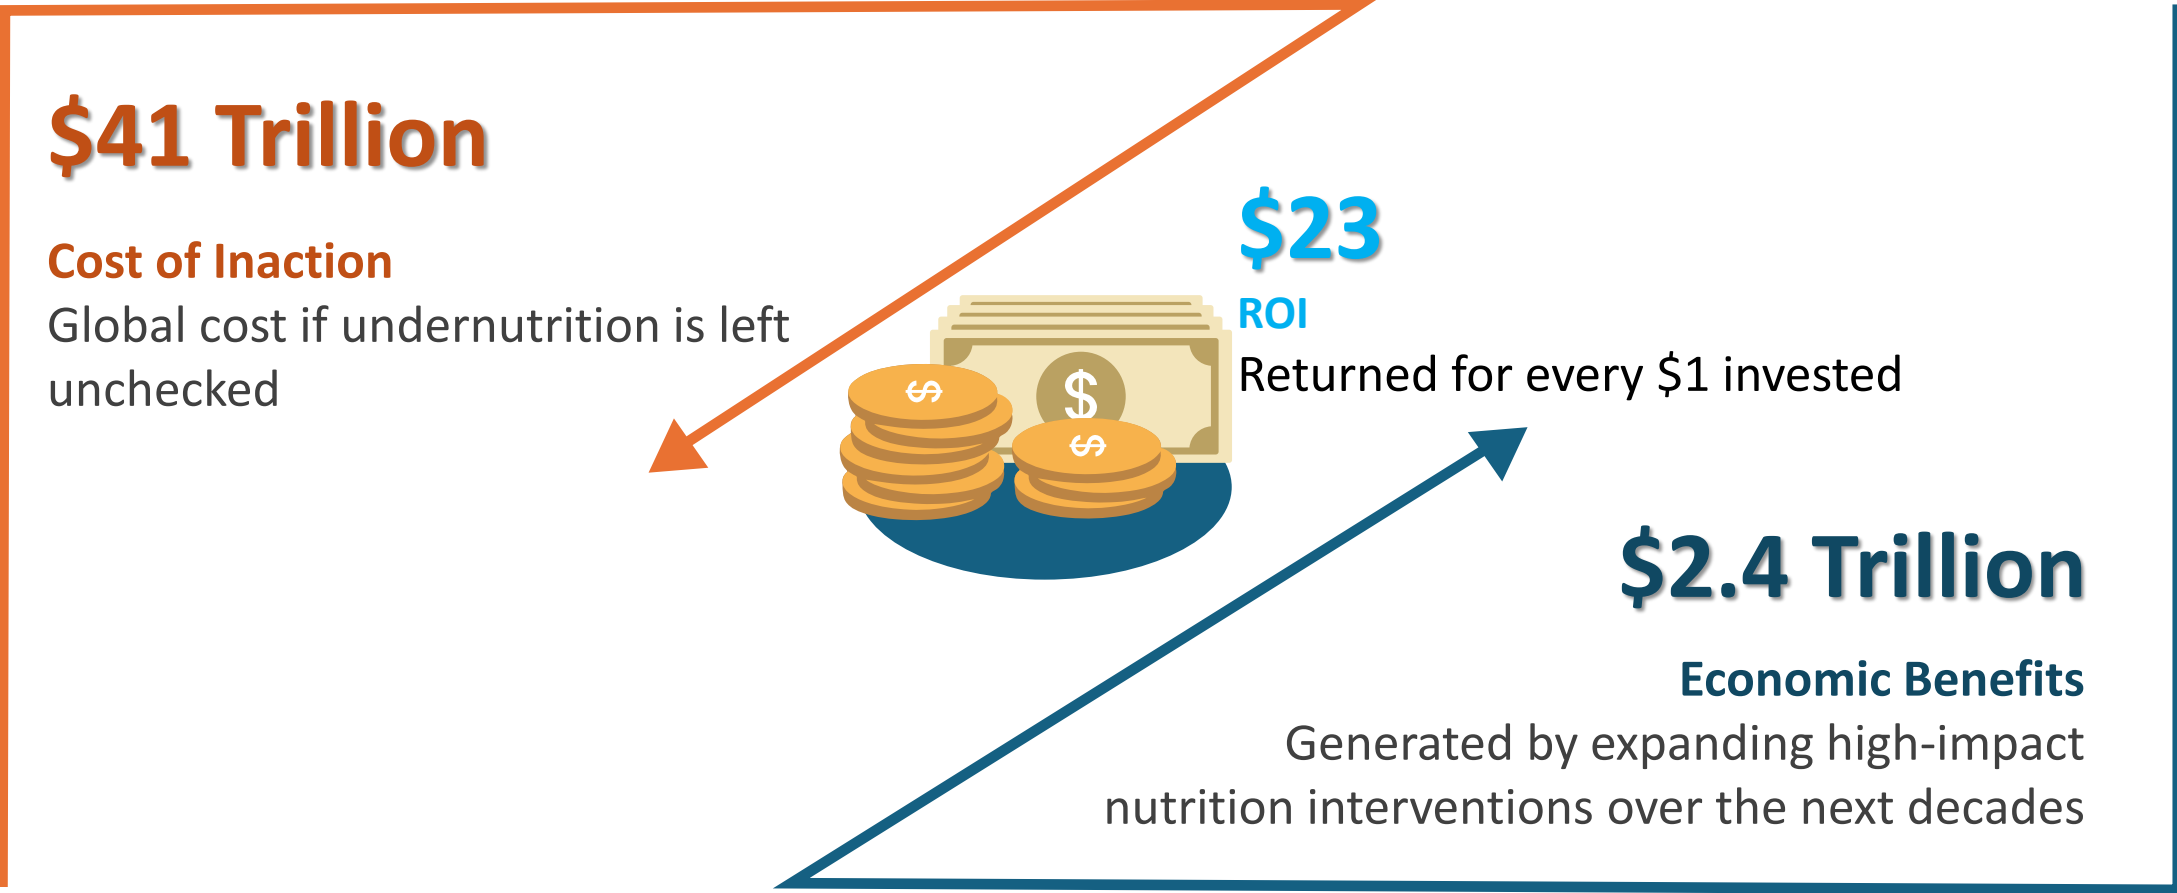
$41 Trillion

Cost of Inaction
Global cost if undernutrition is left unchecked

$23
ROI
Returned for every $1 invested

$2.4 Trillion

Economic Benefits
Generated by expanding high-impact nutrition interventions over the next decades